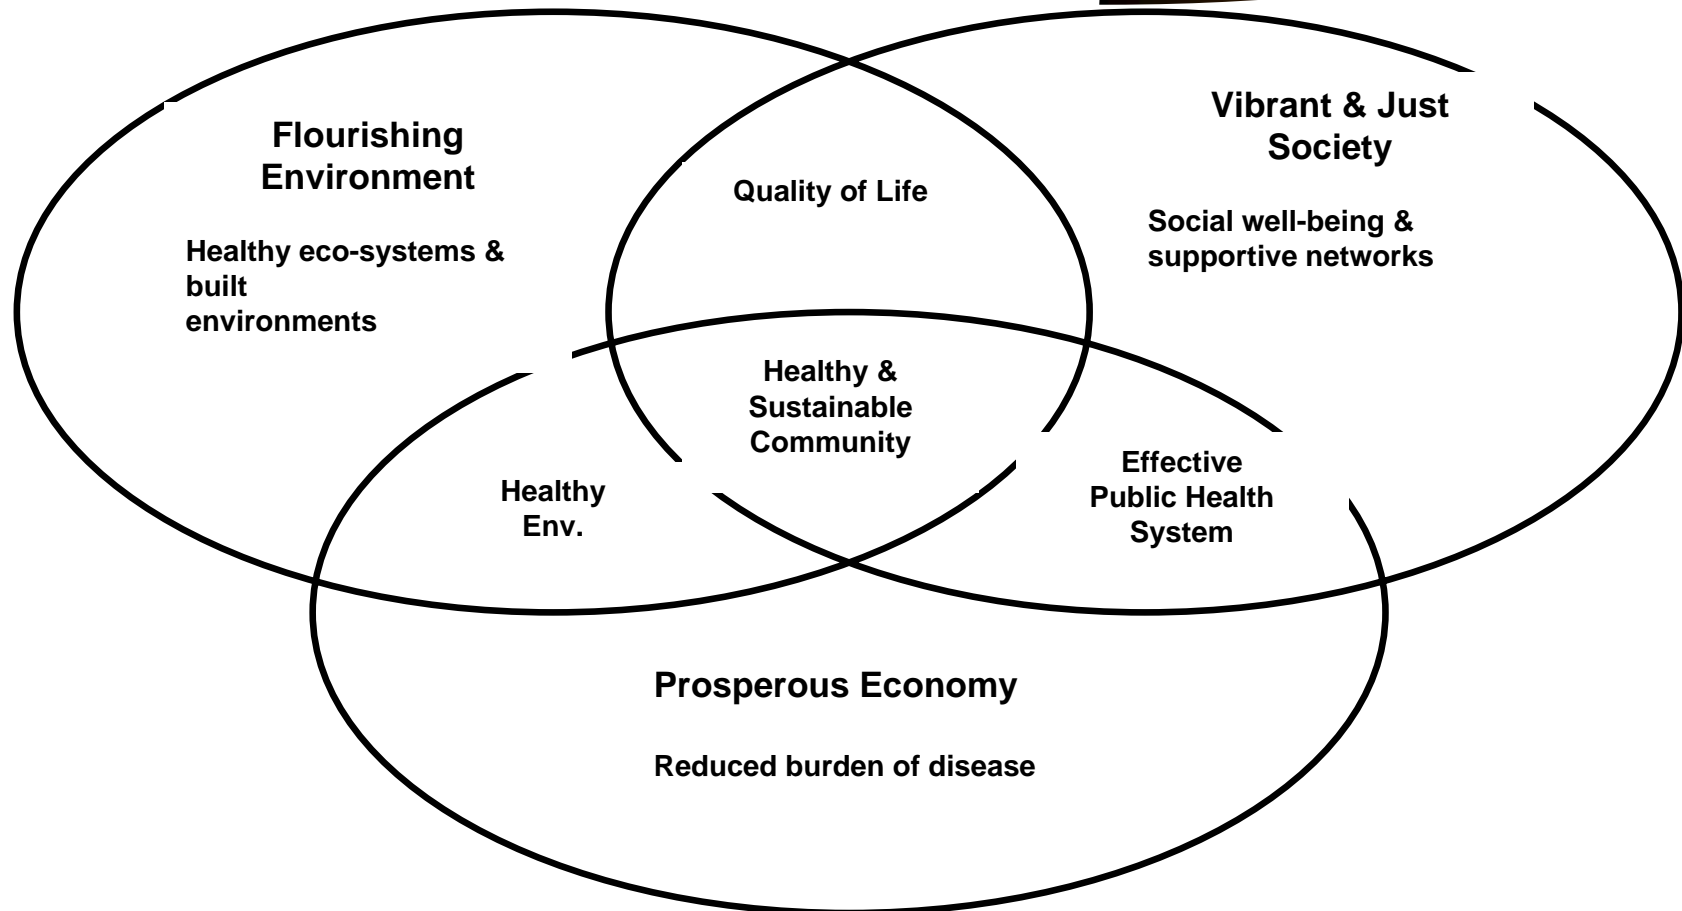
Flourishing Environment

Healthy eco-systems & built environments

Quality of Life

Vibrant & Just Society

Social well-being & supportive networks

Healthy & Sustainable Community

Healthy Env.

Effective Public Health System

Prosperous Economy

Reduced burden of disease